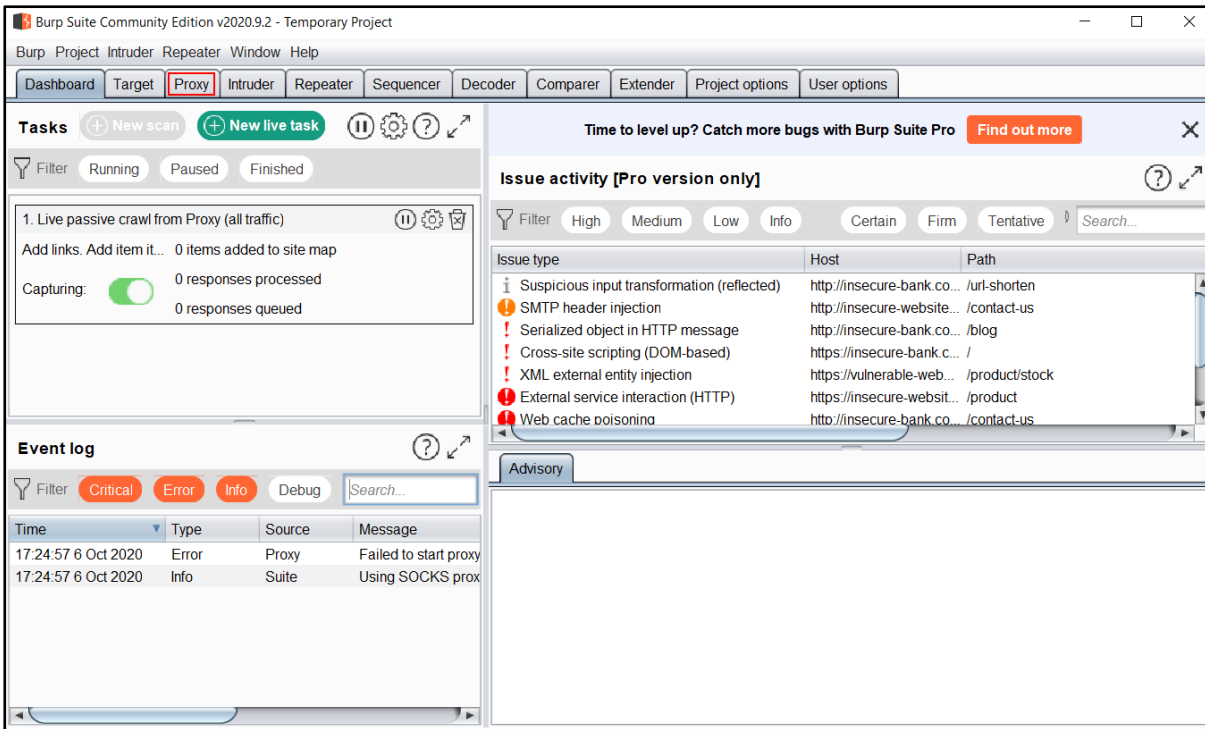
Burp Suite Community Edition v2020.9.2 - Temporary Project

Burp Project Intruder Repeater Window Help

Dashboard Target Proxy Intruder Repeater Sequencer Decoder Comparer Extender Project options User options

Tasks New scan New live task

Filter Running Paused Finished

1. Live passive crawl from Proxy (all traffic)

Add links. Add item it... 0 items added to site map

Capturing: 0 responses processed

0 responses queued

Time to level up? Catch more bugs with Burp Suite Pro Find out more

Issue activity [Pro version only]

Filter High Medium Low Info Certain Firm Tentative Search...

| Issue type | Host | Path |
|---|---|---|
| Suspicious input transformation (reflected) | http://insecure-bank.co... | /url-shorten |
| SMTP header injection | http://insecure-website... | /contact-us |
| Serialized object in HTTP message | http://insecure-bank.co... | /blog |
| Cross-site scripting (DOM-based) | https://insecure-bank.c... | / |
| XML external entity injection | https://vulnerable-web... | /product/stock |
| External service interaction (HTTP) | https://insecure-websit... | /product |
| Web cache poisoning | http://insecure-bank.co... | /contact-us |

Event log

Filter Critical Error Info Debug Search...

Advisory

| Time | Type | Source | Message |
|---|---|---|---|
| 17:24:57 6 Oct 2020 | Error | Proxy | Failed to start proxy |
| 17:24:57 6 Oct 2020 | Info | Suite | Using SOCKS prox |